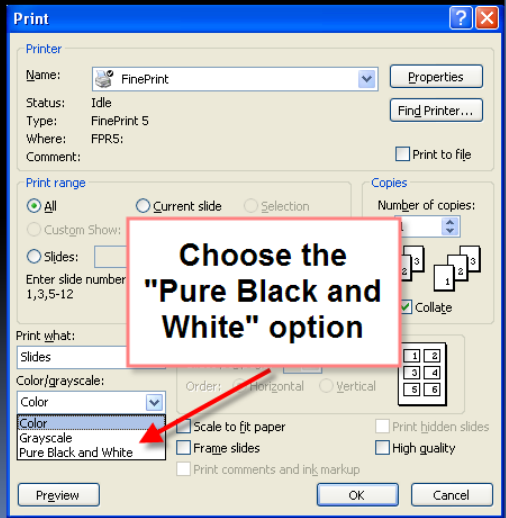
Print

Printer

Name: FinePrint

Properties

Status: Idle

Type: FinePrint 5

Find Printer...

Where: FPR5:

Comment:

Print to file

Print range

All

Current slide

Selection

Custom Show:

Slides:

Enter slide number
1,3,5-12

Copies

Number of copies:

1

Choose the "Pure Black and White" option

Collate

Print what:

Slides

Color/grayscale:

Color

Color

Grayscale

Pure Black and White

Order: Horizontal Vertical

1 2
3 4
5 6

Scale to fit paper

Frame slides

Print comments and ink markup

Print hidden slides

High quality

Preview

OK

Cancel